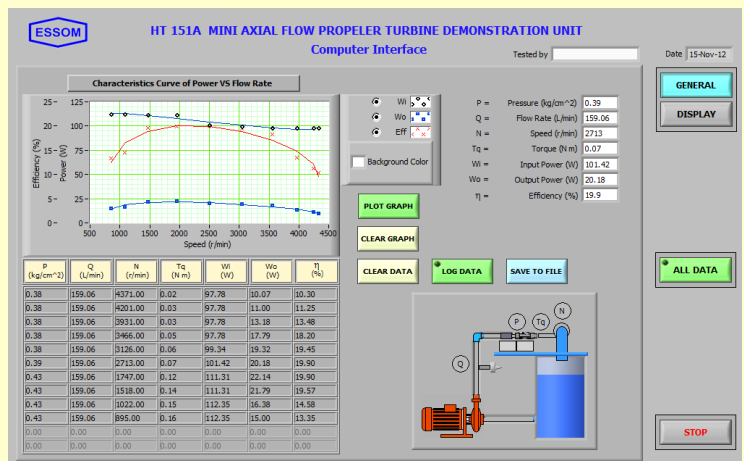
ESSOM

HT 151A MINI AXIAL FLOW PROPELER TURBINE DEMONSTRATION UNIT

Computer Interface

Tested by

Date 15-Nov-12

Characteristics Curve of Power VS Flow Rate

Efficiency (%) 25 20 15 10 5 0

Power (W) 125 100 75 50 25 0

0 500 1000 1500 2000 2500 3000 3500 4000 4500

Speed (r/min)

Wi

Wo

Eff

Background Color

P = Pressure (kg/cm^2) 0.39

Q = Flow Rate (L/min) 159.06

N = Speed (r/min) 2713

Tq = Torque (N m) 0.07

Wi = Input Power (W) 101.42

Wo = Output Power (W) 20.18

η = Efficiency (%) 19.9

PLOT GRAPH

CLEAR GRAPH

CLEAR DATA

LOG DATA

SAVE TO FILE

GENERAL

DISPLAY

ALL DATA

STOP

| P (kg/cm^2) | Q (L/min) | N (r/min) | Tq (N m) | Wi (W) | Wo (W) | η (%) |
|---|---|---|---|---|---|---|
| 0.38 | 159.06 | 4371.00 | 0.02 | 97.78 | 10.07 | 10.30 |
| 0.38 | 159.06 | 4201.00 | 0.03 | 97.78 | 11.00 | 11.25 |
| 0.38 | 159.06 | 3931.00 | 0.03 | 97.78 | 13.18 | 13.48 |
| 0.38 | 159.06 | 3466.00 | 0.05 | 97.78 | 17.79 | 18.20 |
| 0.38 | 159.06 | 3126.00 | 0.06 | 99.34 | 19.32 | 19.45 |
| 0.39 | 159.06 | 2713.00 | 0.07 | 101.42 | 20.18 | 19.90 |
| 0.43 | 159.06 | 1747.00 | 0.12 | 111.31 | 22.14 | 19.90 |
| 0.43 | 159.06 | 1518.00 | 0.14 | 111.31 | 21.79 | 19.57 |
| 0.43 | 159.06 | 1022.00 | 0.15 | 112.35 | 16.38 | 14.58 |
| 0.43 | 159.06 | 895.00 | 0.16 | 112.35 | 15.00 | 13.35 |
| 0.00 | 0.00 | 0.00 | 0.00 | 0.00 | 0.00 | 0.00 |
| 0.00 | 0.00 | 0.00 | 0.00 | 0.00 | 0.00 | 0.00 |

P Tq N Q